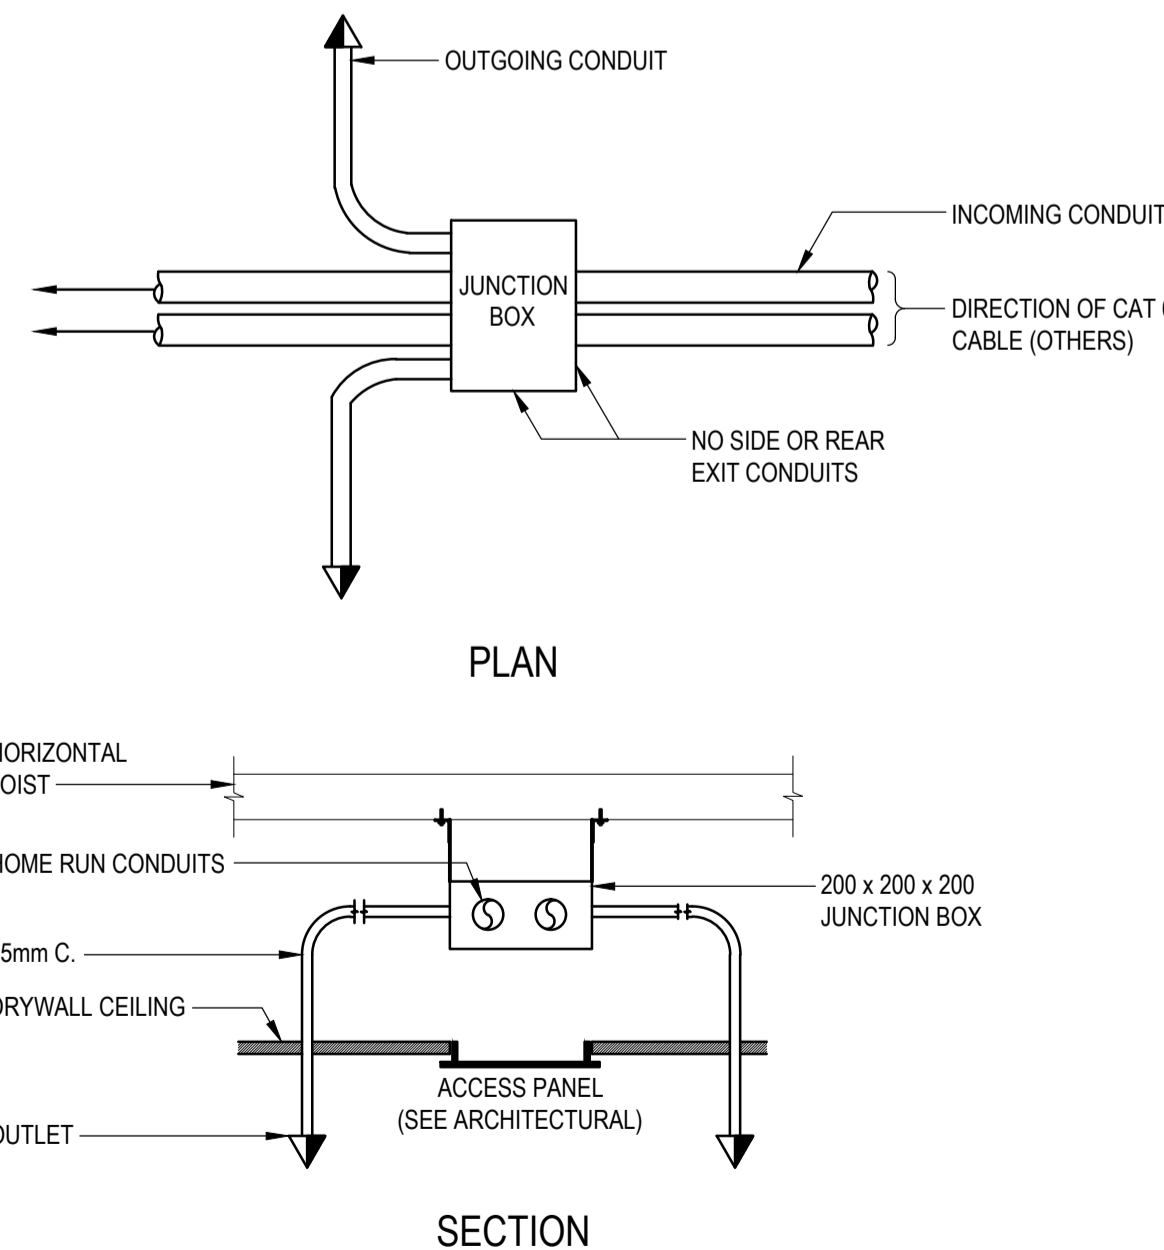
OUTGOING CONDUIT

INCOMING CONDUIT

JUNCTION BOX

DIRECTION OF CAT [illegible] CABLE (OTHERS)

NO SIDE OR REAR EXIT CONDUITS

PLAN

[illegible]ORIZONTAL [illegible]OIST

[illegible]OME RUN CONDUITS

200 x 200 x 200 JUNCTION BOX

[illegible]5mm C.

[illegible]RYWALL CEILING

ACCESS PANEL (SEE ARCHITECTURAL)

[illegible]UTLET

SECTION